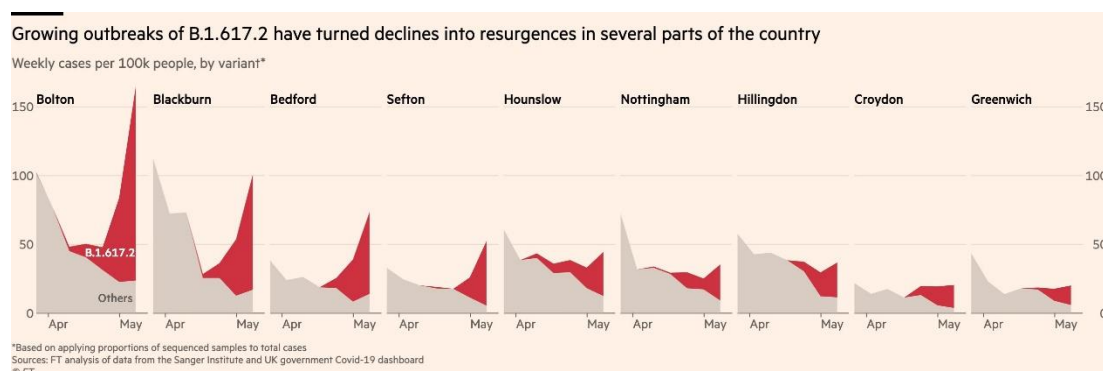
Growing outbreaks of B.1.617.2 have turned declines into resurgences in several parts of the country

Weekly cases per 100k people, by variant*

150 100 50 0

Bolton
B.1.617.2
Others
Apr May

Blackburn
Apr May

Bedford
Apr May

Sefton
Apr May

Hounslow
Apr May

Nottingham
Apr May

Hillingdon
Apr May

Croydon
Apr May

Greenwich
Apr May

150 100 50 0

*Based on applying proportions of sequenced samples to total cases
Sources: FT analysis of data from the Sanger Institute and UK government Covid-19 dashboard
© FT